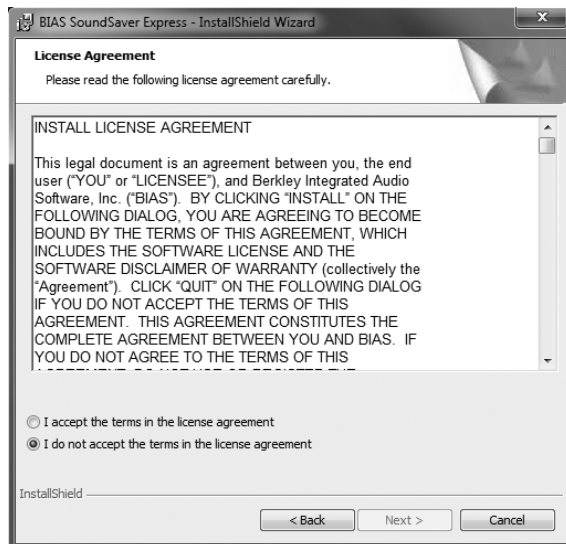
BIAS SoundSaver Express - InstallShield Wizard

License Agreement

Please read the following license agreement carefully.

INSTALL LICENSE AGREEMENT

This legal document is an agreement between you, the end user ("YOU" or "LICENSEE"), and Berkley Integrated Audio Software, Inc. ("BIAS"). BY CLICKING "INSTALL" ON THE FOLLOWING DIALOG, YOU ARE AGREEING TO BECOME BOUND BY THE TERMS OF THIS AGREEMENT, WHICH INCLUDES THE SOFTWARE LICENSE AND THE SOFTWARE DISCLAIMER OF WARRANTY (collectively the "Agreement"). CLICK "QUIT" ON THE FOLLOWING DIALOG IF YOU DO NOT ACCEPT THE TERMS OF THIS AGREEMENT. THIS AGREEMENT CONSTITUTES THE COMPLETE AGREEMENT BETWEEN YOU AND BIAS. IF YOU DO NOT AGREE TO THE TERMS OF THIS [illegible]

I accept the terms in the license agreement

I do not accept the terms in the license agreement

InstallShield

< Back

Next >

Cancel